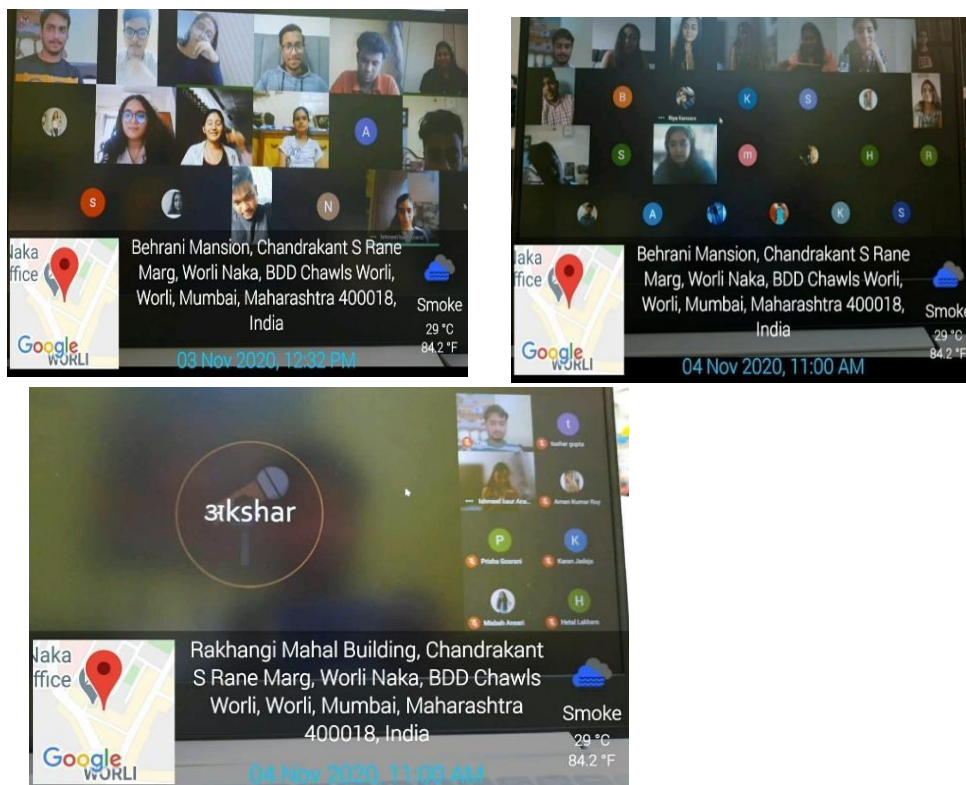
S
A
N
laka
ffice
Google
WORLI
Behrani Mansion, Chandrakant S Rane Marg, Worli Naka, BDD Chawls Worli, Worli, Mumbai, Maharashtra 400018, India
Smoke
29 °C
84.2 °F
03 Nov 2020, 12:32 PM

B
K
S
S
m
H
R
A
K
S
laka
ffice
Google
WORLI
Behrani Mansion, Chandrakant S Rane Marg, Worli Naka, BDD Chawls Worli, Worli, Mumbai, Maharashtra 400018, India
Smoke
29 °C
84.2 °F
04 Nov 2020, 11:00 AM

अkshar
t
Ishar gupta
Ishmeet kaur Ana...
Aman Kumar Roy
P
K
Prisha Gosrani
Karan Jadeja
H
Misbah Ansari
Hetal Lakhani
laka
ffice
Google
WORLI
Rakhangi Mahal Building, Chandrakant S Rane Marg, Worli Naka, BDD Chawls Worli, Worli, Mumbai, Maharashtra 400018, India
Smoke
29 °C
84.2 °F
04 Nov 2020, 11:00 AM